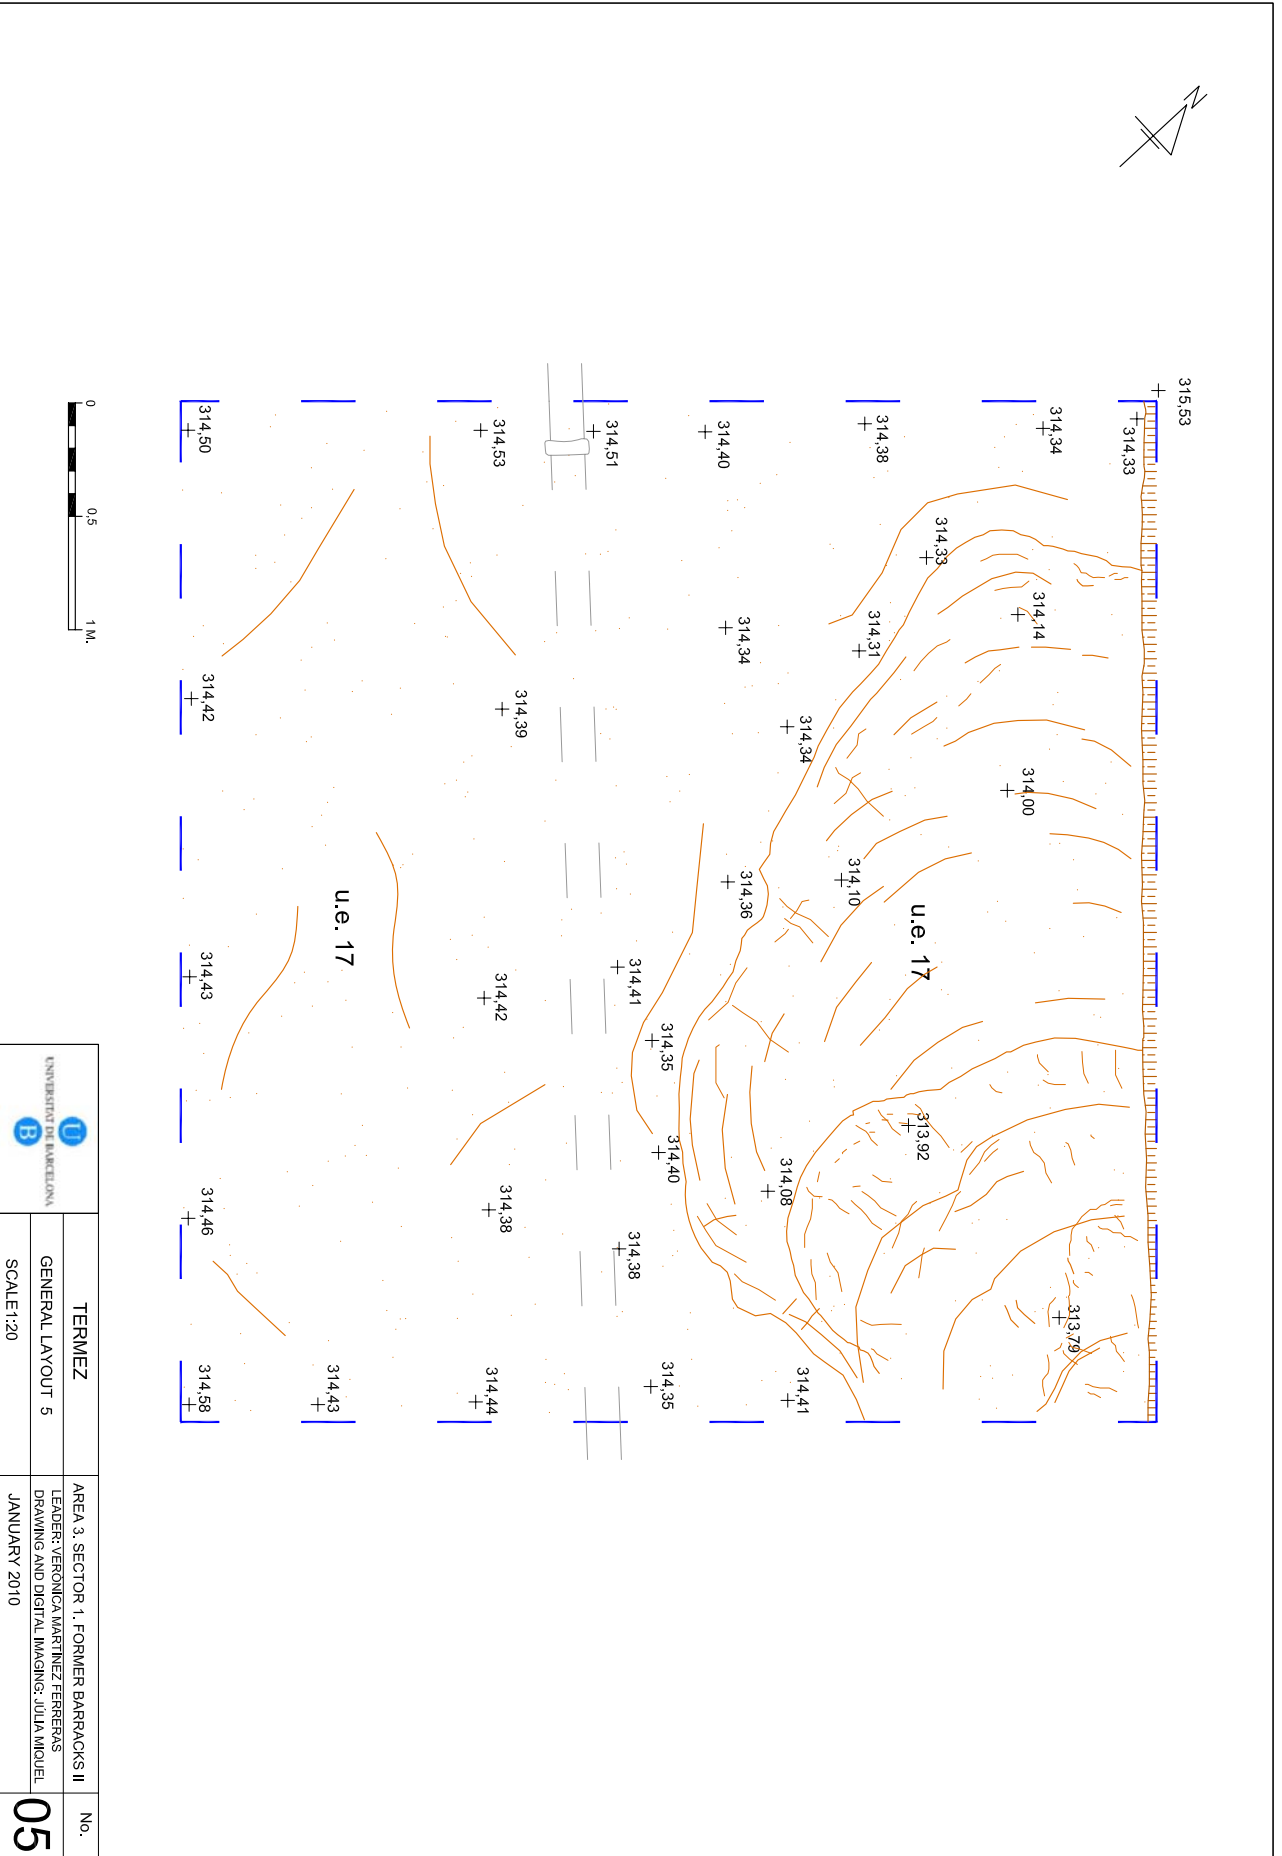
N

315,53
314,33
314,34
314,38
314,51
314,40
314,53
314,50
314,33
314,14
314,31
314,34
314,34
314,39
314,42
314,00
314,10
314,36
u.e. 17
u.e. 17
314,41
314,42
314,43
314,35
313,92
314,40
314,08
314,38
314,38
314,46
313,79
314,41
314,35
314,44
314,43
314,58

0
0,5
1 M.

UNIVERSITAT DE BARCELONA

TERMEZ
GENERAL LAYOUT 5
SCALE 1:20
AREA 3. SECTOR 1. FORMER BARRACKS II
LEADER: VERONICA MARTINEZ FERRERAS
DRAWING AND DIGITAL IMAGING: JULIA MIQUEL
JANUARY 2010
No.
05